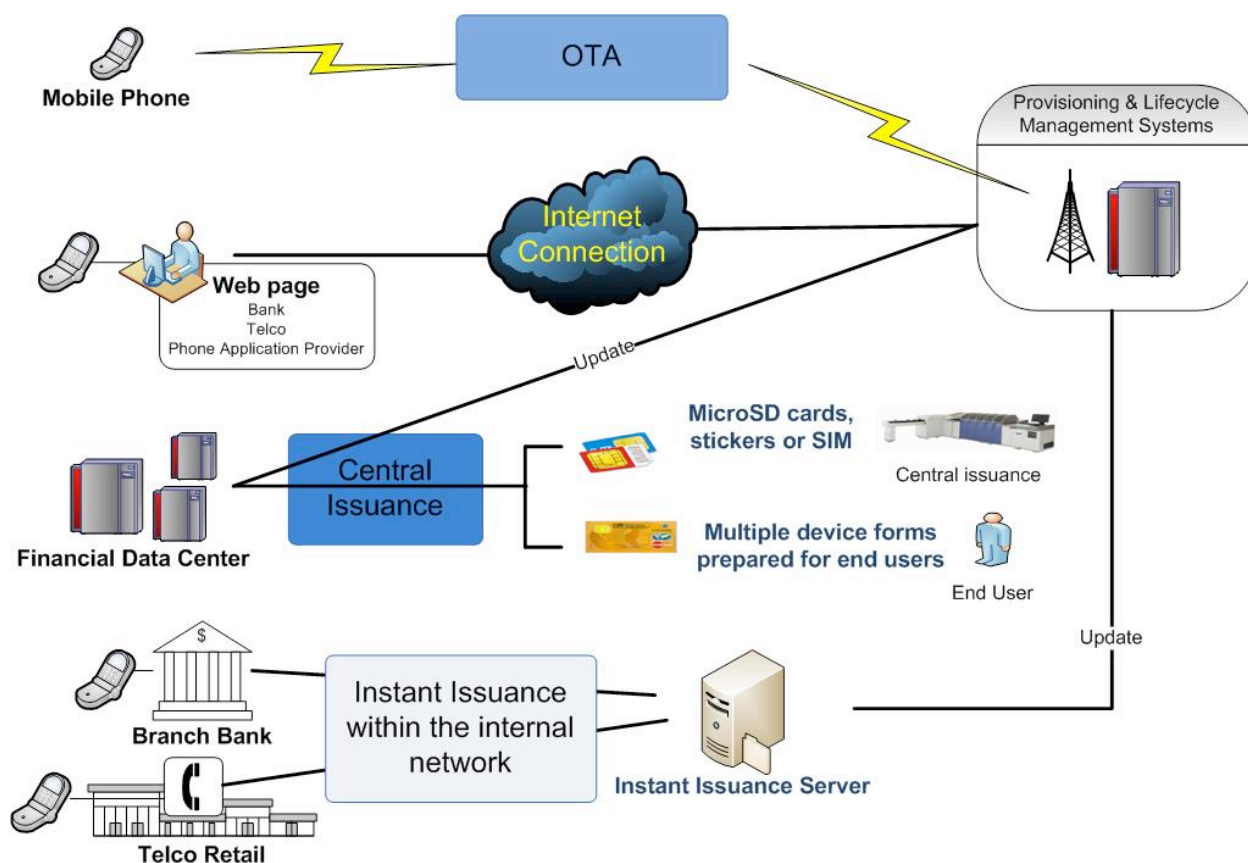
Mobile Phone

OTA

Provisioning & Lifecycle Management Systems

Internet Connection

Web page
Bank
Telco
Phone Application Provider

Update

MicroSD cards, stickers or SIM

Central issuance

Central Issuance

Financial Data Center

Multiple device forms prepared for end users

End User

Update

$

Branch Bank

Instant Issuance within the internal network

Instant Issuance Server

Telco Retail